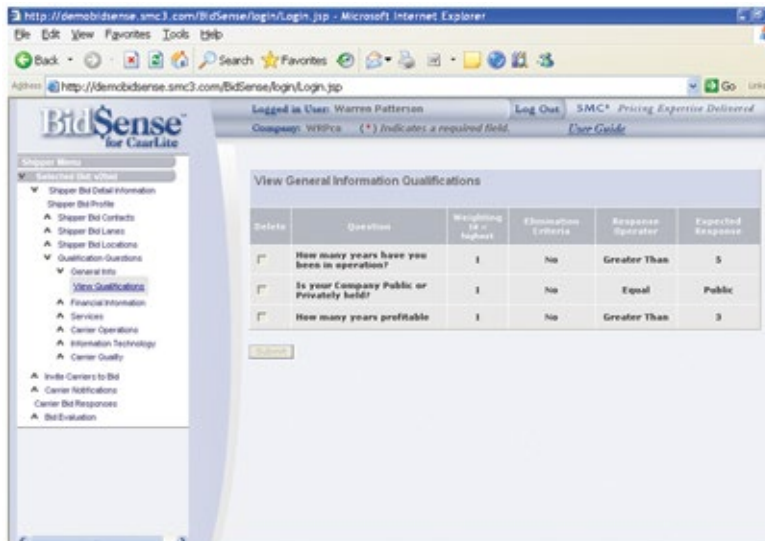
http://demobidsense.smc3.com/BidSense/login/Login.jsp - Microsoft Internet Explorer

File Edit View Favorites Tools Help

Back Search Favorites

Address http://demobidsense.smc3.com/BidSense/login/Login.jsp Go Links

BidSense for CzarLite

Logged in User: Warren Patterson Log Out SMC³ Pricing Expertise Delivered

Company: WRPco (*) Indicates a required field. User Guide

Shipper Menu

Selected Bid: sOtest

Shipper Bid Detail Information

Shipper Bid Profile

Shipper Bid Contacts

Shipper Bid Lanes

Shipper Bid Locations

Qualification Questions

General Info

View Qualifications

Financial Information

Services

Carrier Operations

Information Technology

Carrier Quality

Invite Carriers to Bid

Carrier Notifications

Carrier Bid Responses

Bid Evaluation

View General Information Qualifications

| Delete | Question | Weighting (4 = highest) | Elimination Criteria | Response Operator | Expected Response |
|---|---|---|---|---|---|
| | How many years have you been in operation? | 1 | No | Greater Than | 5 |
| | Is your Company Public or Privately held? | 1 | No | Equal | Public |
| | How many years profitable | 1 | No | Greater Than | 3 |

Submit